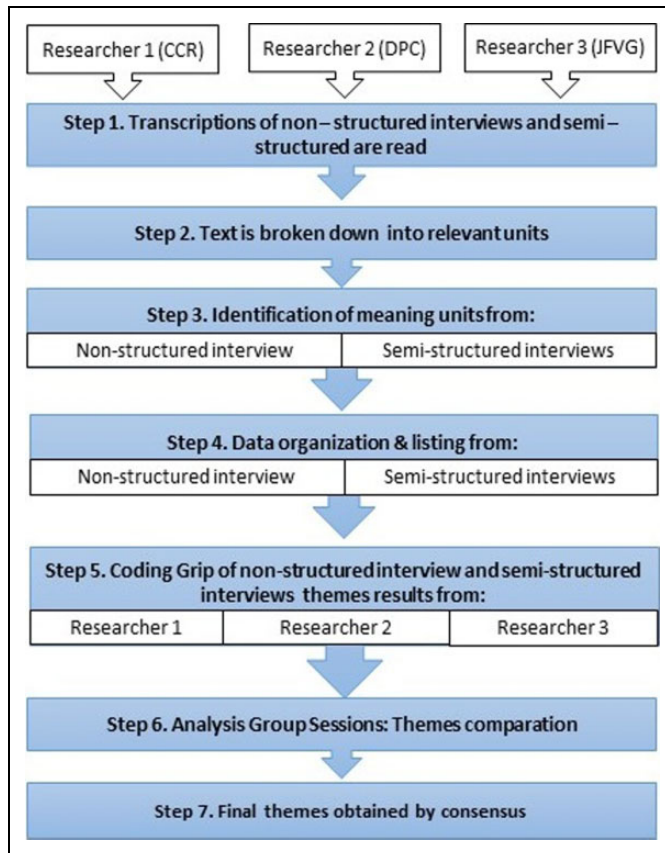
Researcher 1 (CCR)

Researcher 2 (DPC)

Researcher 3 (JFVG)

Step 1. Transcriptions of non – structured interviews and semi – structured are read

Step 2. Text is broken down into relevant units

Step 3. Identification of meaning units from:

Non-structured interview

Semi-structured interviews

Step 4. Data organization & listing from:

Non-structured interview

Semi-structured interviews

Step 5. Coding Grip of non-structured interview and semi-structured interviews themes results from:

Researcher 1

Researcher 2

Researcher 3

Step 6. Analysis Group Sessions: Themes comparation

Step 7. Final themes obtained by consensus